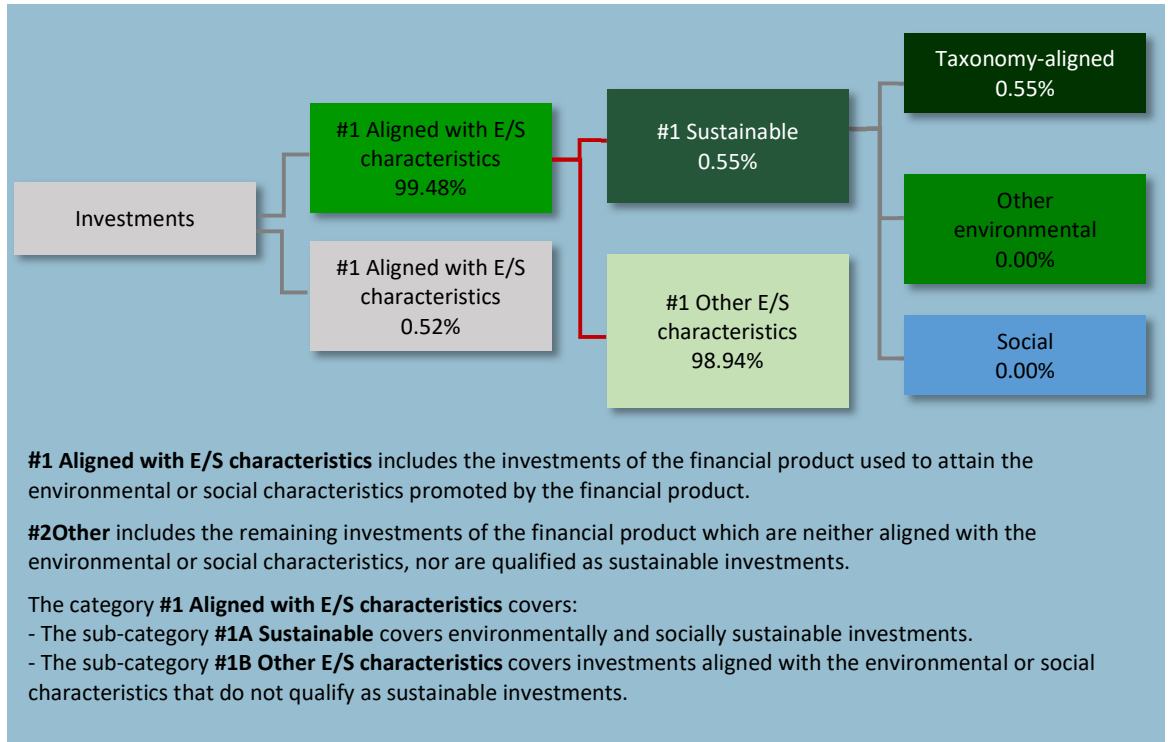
Investments

#1 Aligned with E/S characteristics
99.48%

#1 Aligned with E/S characteristics
0.52%

#1 Sustainable
0.55%

#1 Other E/S characteristics
98.94%

Taxonomy-aligned
0.55%

Other environmental
0.00%

Social
0.00%

**#1 Aligned with E/S characteristics** includes the investments of the financial product used to attain the environmental or social characteristics promoted by the financial product.

**#2Other** includes the remaining investments of the financial product which are neither aligned with the environmental or social characteristics, nor are qualified as sustainable investments.

The category **#1 Aligned with E/S characteristics** covers:
- The sub-category **#1A Sustainable** covers environmentally and socially sustainable investments.
- The sub-category **#1B Other E/S characteristics** covers investments aligned with the environmental or social characteristics that do not qualify as sustainable investments.